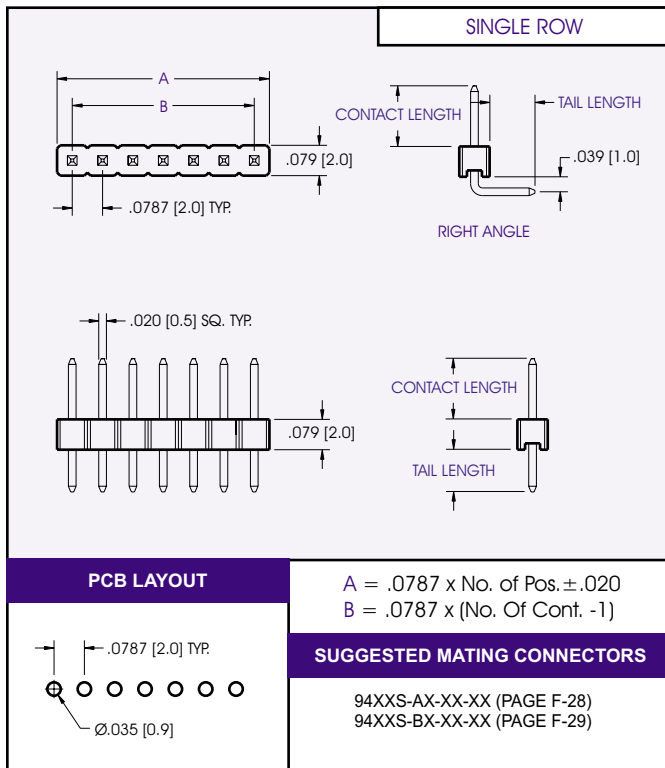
SINGLE ROW

A

B

.079 [2.0]

.0787 [2.0] TYP.

CONTACT LENGTH

TAIL LENGTH

.039 [1.0]

RIGHT ANGLE

.020 [0.5] SQ. TYP.

.079 [2.0]

CONTACT LENGTH

TAIL LENGTH

PCB LAYOUT

.0787 [2.0] TYP.

Ø.035 [0.9]

A = .0787 x No. of Pos. ± .020
B = .0787 x (No. Of Cont. -1)

SUGGESTED MATING CONNECTORS

94XXS-AX-XX-XX (PAGE F-28)
94XXS-BX-XX-XX (PAGE F-29)